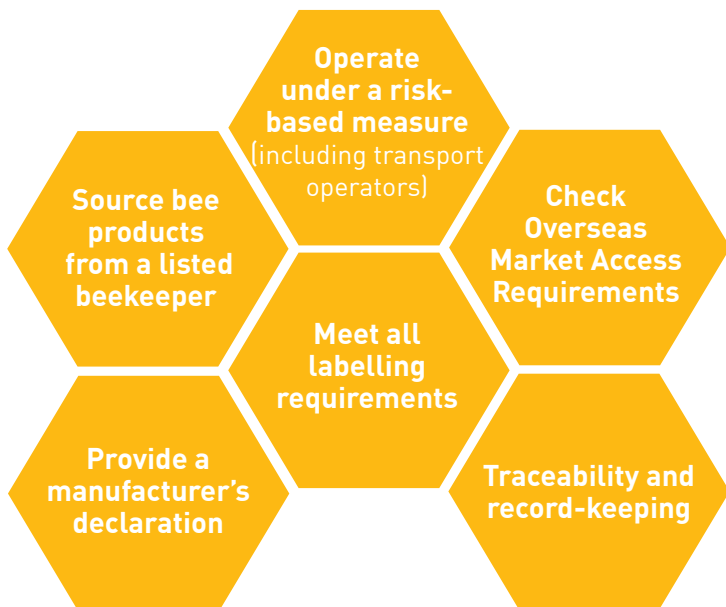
Operate under a risk-based measure (including transport operators)

Source bee products from a listed beekeeper

Check Overseas Market Access Requirements

Meet all labelling requirements

Provide a manufacturer's declaration

Traceability and record-keeping